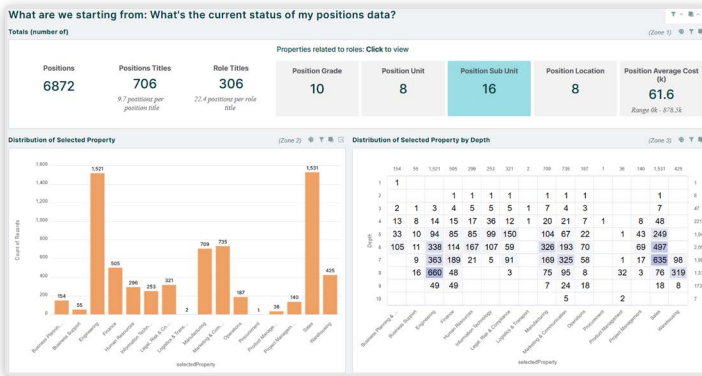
What are we starting from: What's the current status of my positions data?

Totals (number of)

(Zone 1)

Positions
6872

Positions Titles
706
9.7 positions per position title

Role Titles
306
22.4 positions per role title

Properties related to roles: Click to view

Position Grade
10

Position Unit
8

Position Sub Unit
16

Position Location
8

Position Average Cost (k)
61.6
Range 0k - 878.5k

Distribution of Selected Property

(Zone 2)

1,600
1,400
1,200
1,000
800
600
400
200
0

Count of Records

154
55
1,521
505
296
253
321
2
709
735
187
1
36
140
1,531
425

Business Plannin...
Business Support
Engineering
Finance
Human Resources
Information Techn...
Legal, Risk & Com...
Logistics & Trans...
Manufacturing
Marketing & Com...
Operations
Procurement
Product Managem...
Project Managem...
Sales
Warehousing

selectedProperty

Distribution of Selected Property by Depth

(Zone 3)

| | 154 | 55 | 1,521 | 505 | 296 | 253 | 321 | 2 | 709 | 735 | 187 | 1 | 36 | 140 | 1,531 | 425 | |
|---|---|---|---|---|---|---|---|---|---|---|---|---|---|---|---|---|---|
| 1 | 1 | | | | | | | | | | | | | | | | |
| 2 | | | | 1 | 1 | 1 | 1 | | 1 | 1 | 1 | | | | 1 | | |
| 3 | 2 | 1 | 3 | 4 | 5 | 5 | 5 | 1 | 7 | 4 | 3 | | | | 7 | | 47 |
| 4 | 13 | 8 | 14 | 15 | 17 | 36 | 12 | 1 | 20 | 21 | 7 | 1 | | 8 | 48 | | 221 |
| 5 | 33 | 10 | 94 | 85 | 85 | 99 | 150 | | 104 | 67 | 22 | | 1 | 43 | 249 | | |
| 6 | 105 | 11 | 338 | 114 | 167 | 107 | 59 | | 326 | 193 | 70 | | | 69 | 497 | | |
| 7 | | 9 | 363 | 189 | 21 | 5 | 91 | | 169 | 325 | 58 | | 1 | 17 | 635 | 98 | |
| 8 | | 6 | 660 | 48 | | | 3 | | 75 | 95 | 8 | | 32 | 3 | 76 | 319 | |
| 9 | | | 49 | 49 | | | | | 7 | 24 | 18 | | | | 18 | 8 | |
| 10 | | | | | | | | | | 5 | | | 2 | | | | |

Depth

Business Planning &...
Business Support
Engineering
Finance
Human Resources
Information Technology
Legal, Risk & Compliance
Logistics & Transport
Manufacturing
Marketing & Communication
Operations
Procurement
Product Management
Project Management
Sales
Warehousing

selectedProperty